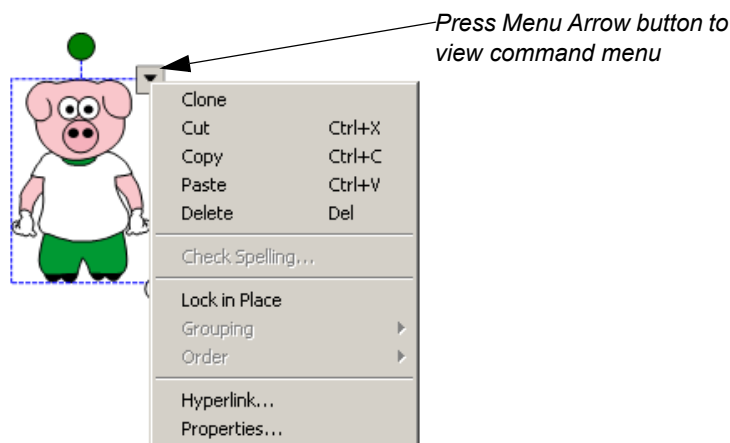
Press Menu Arrow button to view command menu

| | |
|---|---|
| Clone | |
| Cut | Ctrl+X |
| Copy | Ctrl+C |
| Paste | Ctrl+V |
| Delete | Del |
| Check Spelling... | |
| Lock in Place | |
| Grouping | |
| Order | |
| Hyperlink... | |
| Properties... | |